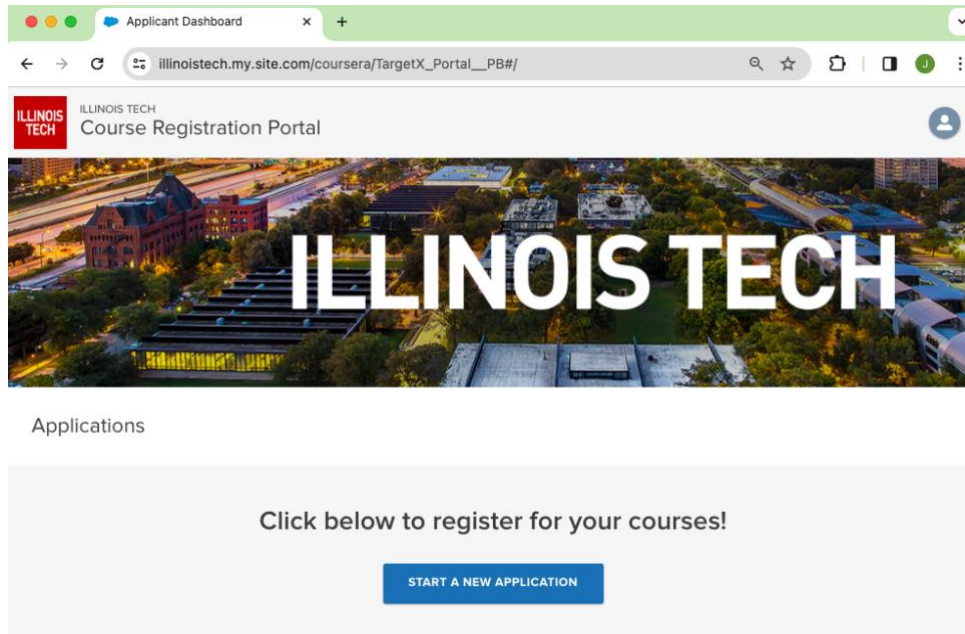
Applicant Dashboard

illinoistech.my.site.com/coursera/TargetX_Portal__PB#/

ILLINOIS TECH

ILLINOIS TECH
Course Registration Portal

ILLINOIS TECH

Applications

Click below to register for your courses!

START A NEW APPLICATION